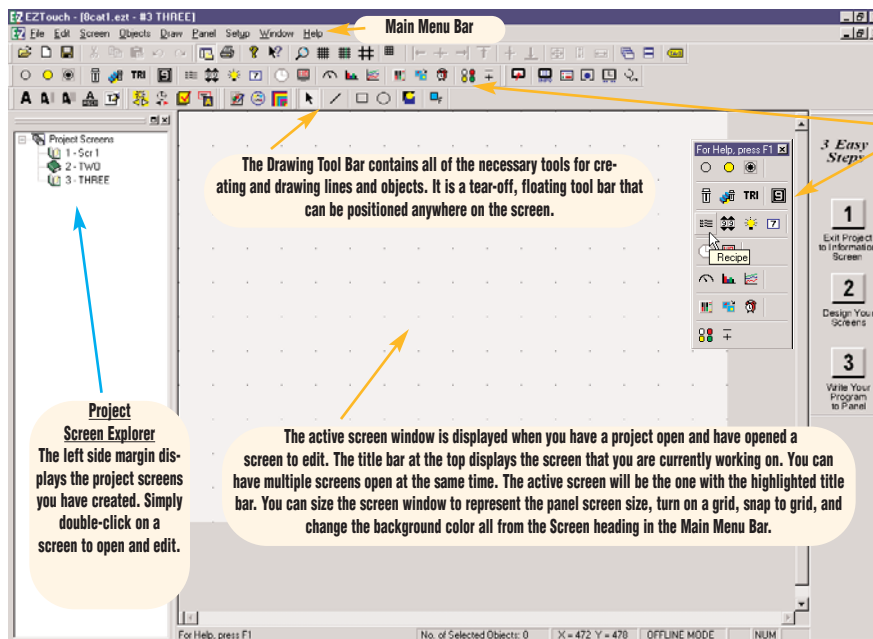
EZTouch - [8cat1.ezt - #3 THREE]

File Edit Screen Objects Draw Panel Setup Window Help

Main Menu Bar

TRI

Project Screens
1 - Scr 1
2 - TWO
3 - THREE

For Help, press F1

Recipe

3 Easy Steps

1
Exit Project to Information Screen

2
Design Your Screens

3
Write Your Program to Panel

The Drawing Tool Bar contains all of the necessary tools for creating and drawing lines and objects. It is a tear-off, floating tool bar that can be positioned anywhere on the screen.

Project Screen Explorer
The left side margin displays the project screens you have created. Simply double-click on a screen to open and edit.

The active screen window is displayed when you have a project open and have opened a screen to edit. The title bar at the top displays the screen that you are currently working on. You can have multiple screens open at the same time. The active screen will be the one with the highlighted title bar. You can size the screen window to represent the panel screen size, turn on a grid, snap to grid, and change the background color all from the Screen heading in the Main Menu Bar.

For Help, press F1 | No. of Selected Objects: 0 | X = 472 Y = 478 | OFFLINE MODE | NUM